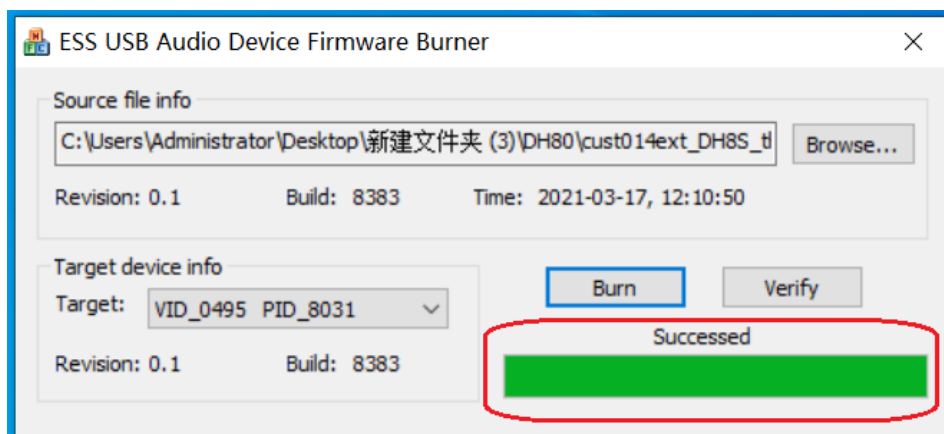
ESS USB Audio Device Firmware Burner

Source file info

C:\Users\Administrator\Desktop\新建文件夹 (3)\DH80\cust014ext_DH8S_tl

Browse...

Revision: 0.1 Build: 8383 Time: 2021-03-17, 12:10:50

Target device info

Target: VID_0495 PID_8031

Revision: 0.1 Build: 8383

Burn

Verify

Successed